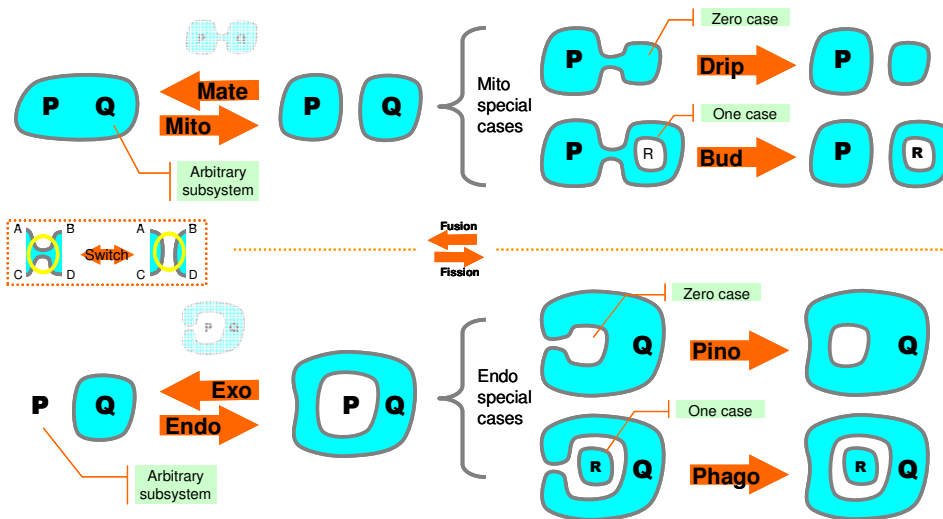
P Q

P Q

Mate

Mito

Arbitrary subsystem

P Q

Mito special cases

Zero case

P

Drip

P

One case

P R

Bud

P R

A B C D

Switch

A B C D

Fusion

Fission

P Q

P Q

Exo

Endo

P Q

Arbitrary subsystem

Endo special cases

Zero case

Q

Pino

Q

One case

R Q

Phago

R Q